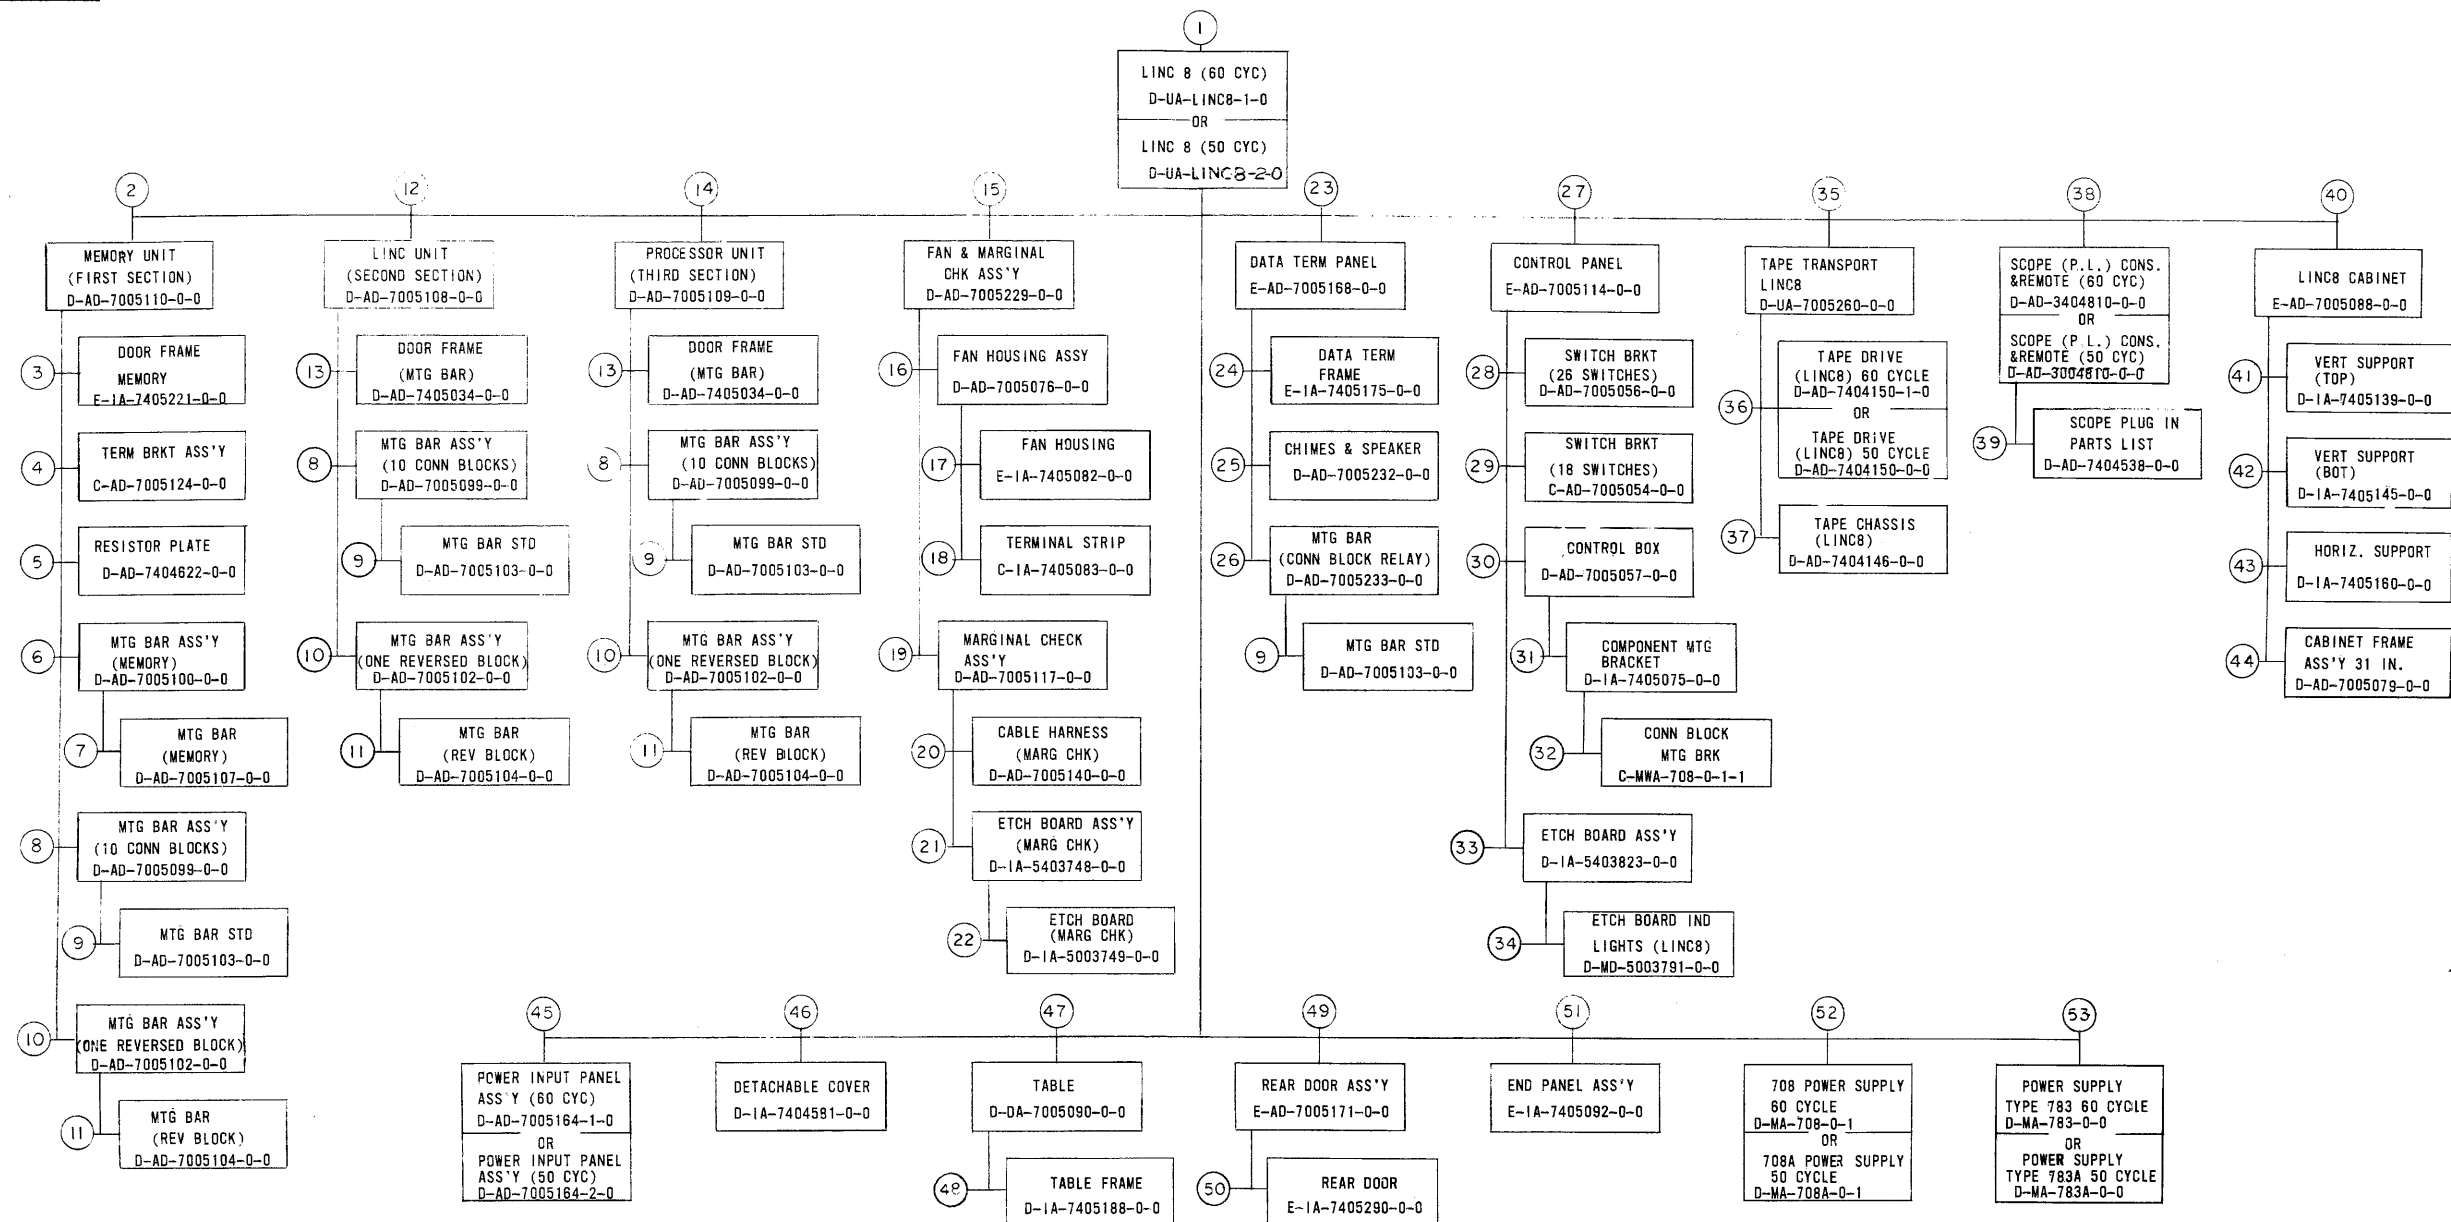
1
LINC 8 (60 CYC)
D-UA-LINC8-1-0
OR
LINC 8 (50 CYC)
D-UA-LINC8-2-0

2
MEMORY UNIT (FIRST SECTION) D-AD-7005110-0-0
3
DOOR FRAME MEMORY E-IA-7405221-0-0
4
TERM BRKT ASS'Y C-AD-7005124-0-0
5
RESISTOR PLATE D-AD-7404622-0-0
6
MTG BAR ASS'Y (MEMORY) D-AD-7005100-0-0
7
MTG BAR (MEMORY) D-AD-7005107-0-0
8
MTG BAR ASS'Y (10 CONN BLOCKS) D-AD-7005099-0-0
9
MTG BAR STD D-AD-7005103-0-0
10
MTG BAR ASS'Y (ONE REVERSED BLOCK) D-AD-7005102-0-0
11
MTG BAR (REV BLOCK) D-AD-7005104-0-0

12
LINC UNIT (SECOND SECTION) D-AD-7005108-0-0
13
DOOR FRAME (MTG BAR) D-AD-7405034-0-0
8
MTG BAR ASS'Y (10 CONN BLOCKS) D-AD-7005099-0-0
9
MTG BAR STD D-AD-7005103-0-0
10
MTG BAR ASS'Y (ONE REVERSED BLOCK) D-AD-7005102-0-0
11
MTG BAR (REV BLOCK) D-AD-7005104-0-0

14
PROCESSOR UNIT (THIRD SECTION) D-AD-7005109-0-0
13
DOOR FRAME (MTG BAR) D-AD-7405034-0-0
8
MTG BAR ASS'Y (10 CONN BLOCKS) D-AD-7005099-0-0
9
MTG BAR STD D-AD-7005103-0-0
10
MTG BAR ASS'Y (ONE REVERSED BLOCK) D-AD-7005102-0-0
11
MTG BAR (REV BLOCK) D-AD-7005104-0-0

15
FAN & MARGINAL CHK ASS'Y D-AD-7005229-0-0
16
FAN HOUSING ASSY D-AD-7005076-0-0
17
FAN HOUSING E-IA-7405082-0-0
18
TERMINAL STRIP C-IA-7405083-0-0
19
MARGINAL CHECK ASS'Y D-AD-7005117-0-0
20
CABLE HARNESS (MARG CHK) D-AD-7005140-0-0
21
ETCH BOARD ASS'Y (MARG CHK) D-IA-5403748-0-0
22
ETCH BOARD (MARG CHK) D-IA-5003749-0-0

23
DATA TERM PANEL E-AD-7005168-0-0
24
DATA TERM FRAME E-IA-7405175-0-0
25
CHIMES & SPEAKER D-AD-7005232-0-0
26
MTG BAR (CONN BLOCK RELAY) D-AD-7005233-0-0
9
MTG BAR STD D-AD-7005103-0-0

27
CONTROL PANEL E-AD-7005114-0-0
28
SWITCH BRKT (26 SWITCHES) D-AD-7005056-0-0
29
SWITCH BRKT (18 SWITCHES) C-AD-7005054-0-0
30
CONTROL BOX D-AD-7005057-0-0
31
COMPONENT MTG BRACKET D-IA-7405075-0-0
32
CONN BLOCK MTG BRK C-MWA-708-0-1-1
33
ETCH BOARD ASS'Y D-IA-5403823-0-0
34
ETCH BOARD IND LIGHTS (LINC8) D-MD-5003791-0-0

35
TAPE TRANSPORT LINC8 D-UA-7005260-0-0
36
TAPE DRIVE (LINC8) 60 CYCLE D-AD-7404150-1-0
OR
TAPE DRIVE (LINC8) 50 CYCLE D-AD-7404150-0-0
37
TAPE CHASSIS (LINC8) D-AD-7404146-0-0

38
SCOPE (P.L.) CONS. &REMOTE (60 CYC) D-AD-3404810-0-0
OR
SCOPE (P.L.) CONS. &REMOTE (50 CYC) D-AD-3004810-0-0
39
SCOPE PLUG IN PARTS LIST D-AD-7404538-0-0

40
LINC8 CABINET E-AD-7005088-0-0
41
VERT SUPPORT (TOP) D-IA-7405139-0-0
42
VERT SUPPORT (BOT) D-IA-7405145-0-0
43
HORIZ. SUPPORT D-IA-7405160-0-0
44
CABINET FRAME ASS'Y 31 IN. D-AD-7005079-0-0

45
POWER INPUT PANEL ASS'Y (60 CYC) D-AD-7005164-1-0
OR
POWER INPUT PANEL ASS'Y (50 CYC) D-AD-7005164-2-0
46
DETACHABLE COVER D-IA-7404581-0-0
47
TABLE D-DA-7005090-0-0
48
TABLE FRAME D-IA-7405188-0-0
49
REAR DOOR ASS'Y E-AD-7005171-0-0
50
REAR DOOR E-IA-7405290-0-0
51
END PANEL ASS'Y E-IA-7405092-0-0
52
708 POWER SUPPLY 60 CYCLE D-MA-708-0-1
OR
708A POWER SUPPLY 50 CYCLE D-MA-708A-0-1
53
POWER SUPPLY TYPE 783 60 CYCLE D-MA-783-0-0
OR
POWER SUPPLY TYPE 783A 50 CYCLE D-MA-783A-0-0